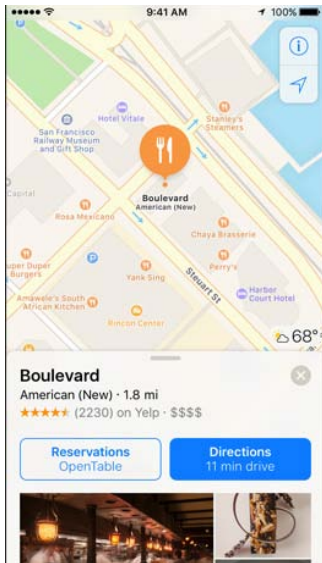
9:41 AM
100%

Hotel Vitale
Stanley's Steamers
San Francisco Railway Museum and Gift Shop
Boulevard
American (New)
Capital
Rosa Mexicano
Chaya Brasserie
Perry's
uper Duper Burgers
Yank Sing
Steuart St
Harbor Court Hotel
Amawele's South African Kitchen
Rincon Center
68°

Boulevard
American (New) · 1.8 mi
(2230) on Yelp · $$$$

Reservations
OpenTable
Directions
11 min drive